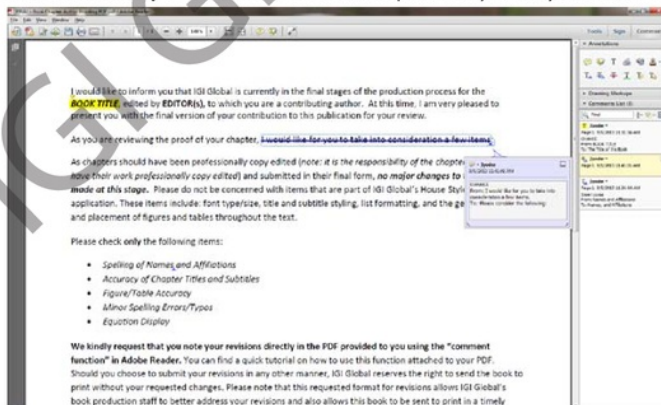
File Edit View Window Help

Tools Sign Comment

Annotations

Drawing Markups

Comments List

I would like to inform you that IGI Global is currently in the final stages of the production process for the BOOK TITLE, edited by EDITOR(s), to which you are a contributing author. At this time, I am very pleased to present you with the final version of your contribution to this publication for your review.

As you are reviewing the proof of your chapter, I would like for you to take into consideration a few items.

As chapters should have been professionally copy edited (note: it is the responsibility of the chapter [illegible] have their work professionally copy edited) and submitted in their final form, no major changes to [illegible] made at this stage. Please do not be concerned with items that are part of IGI Global's House Style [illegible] application. These items include: font type/size, title and subtitle styling, list formatting, and the ge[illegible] and placement of figures and tables throughout the text.

Please check only the following items:

- Spelling of Names and Affiliations
- Accuracy of Chapter Titles and Subtitles
- Figure/Table Accuracy
- Minor Spelling Errors/Typos
- Equation Display

We kindly request that you note your revisions directly in the PDF provided to you using the "comment function" in Adobe Reader. You can find a quick tutorial on how to use this function attached to your PDF. Should you choose to submit your revisions in any other manner, IGI Global reserves the right to send the book to print without your requested changes. Please note that this requested format for revisions allows IGI Global's book production staff to better address your revisions and also allows this book to be sent to print in a timely

Speake
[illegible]
Hi, I would like for you to take into consideration a few items.
To: Please consider the following: